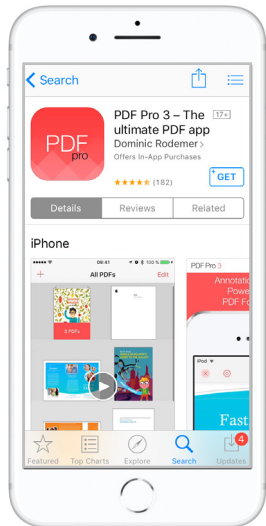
Search

PDF pro

PDF Pro 3 – The ultimate PDF app

17+

Dominic Rodemer

Offers In-App Purchases

(182)

GET

Details

Reviews

Related

iPhone

09:41

100 %

+

All PDFs

Edit

3 PDFs

PDF Pro 3

Annotat

Powe

PDF F

iPod

Fast

Featured

Top Charts

Explore

Search

4

Updates